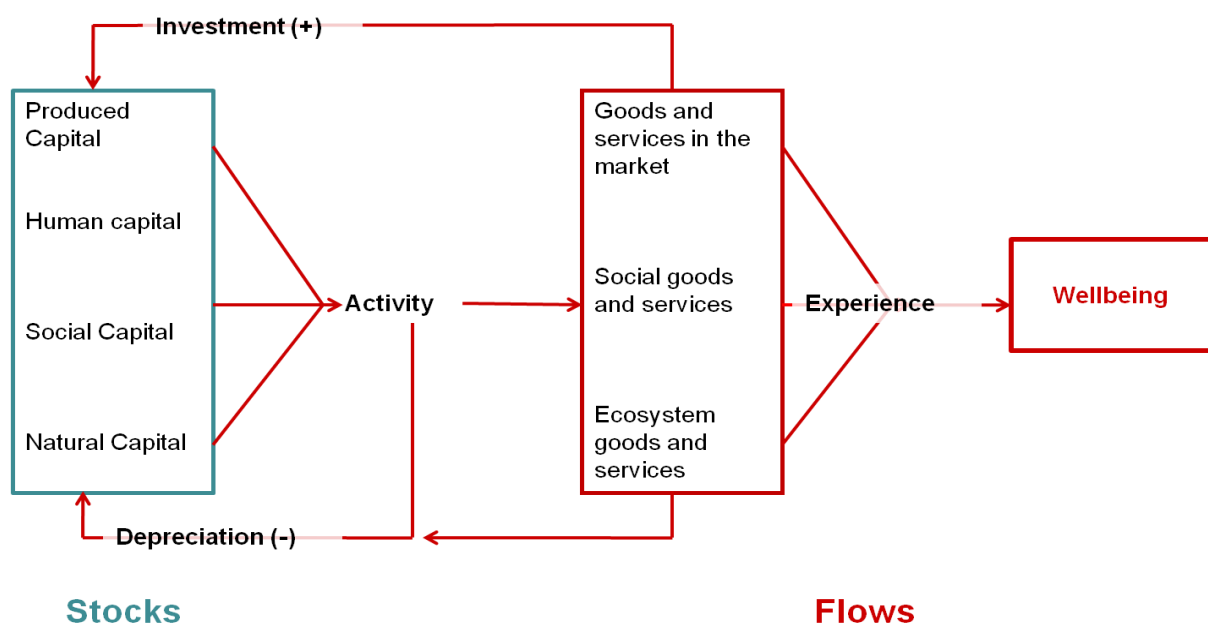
Investment (+)

Produced Capital

Human capital

Social Capital

Natural Capital

Activity

Goods and services in the market

Social goods and services

Ecosystem goods and services

Experience

Wellbeing

Depreciation (-)

Stocks

Flows